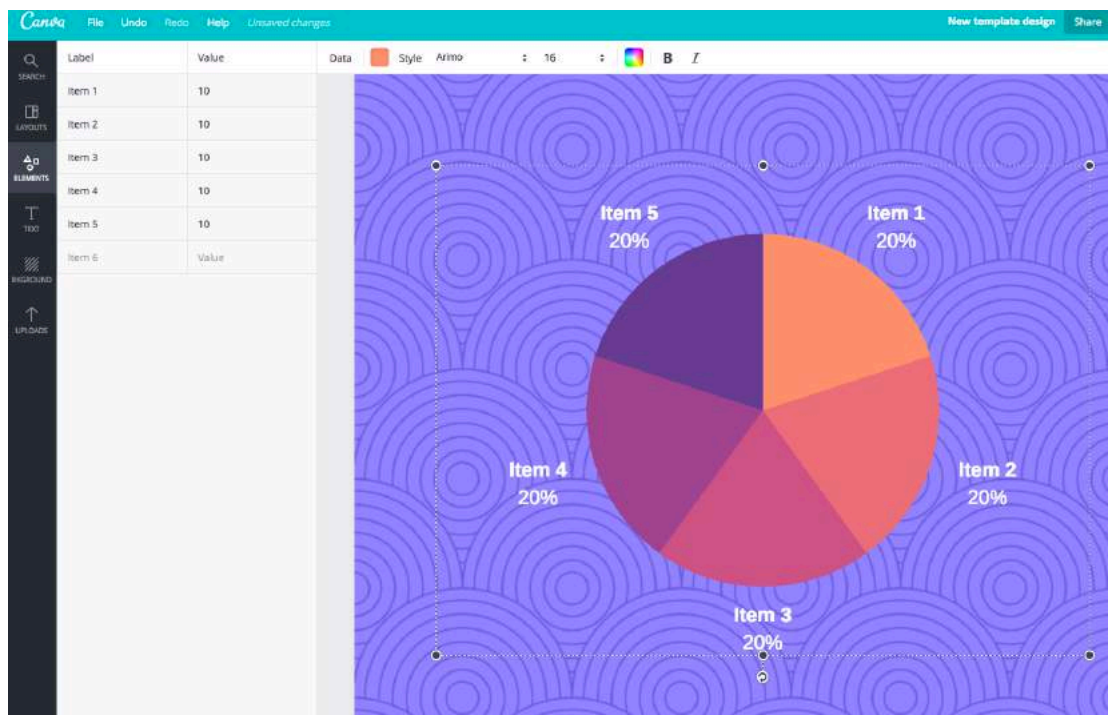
Canva File Undo Redo Help Unsaved changes New template design Share

SEARCH
LAYOUTS
ELEMENTS
TEXT
BKGROUND
UPLOADS

| Label | Value |
|---|---|
| Item 1 | 10 |
| Item 2 | 10 |
| Item 3 | 10 |
| Item 4 | 10 |
| Item 5 | 10 |
| Item 6 | Value |

Data Style Arimo 16 B I

Item 5
20%

Item 1
20%

Item 4
20%

Item 2
20%

Item 3
20%